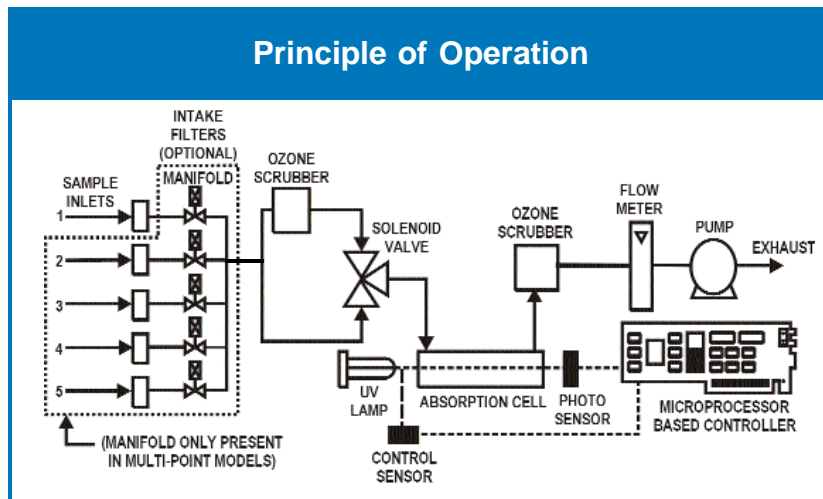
Principle of Operation

INTAKE FILTERS (OPTIONAL)

MANIFOLD

SAMPLE INLETS

1

2

3

4

5

OZONE SCRUBBER

SOLENOID VALVE

OZONE SCRUBBER

FLOW METER

PUMP

EXHAUST

UV LAMP

ABSORPTION CELL

PHOTO SENSOR

MICROPROCESSOR BASED CONTROLLER

CONTROL SENSOR

(MANIFOLD ONLY PRESENT IN MULTI-POINT MODELS)